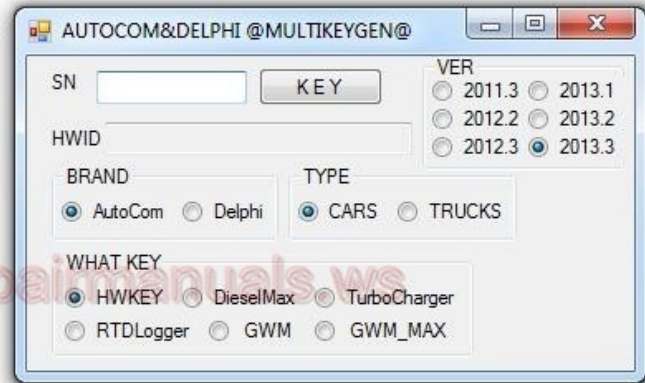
AUTOCOM&DELPHI @MULTIKEYGEN@

SN

KEY

VER

2011.3
2013.1
2012.2
2013.2
2012.3
2013.3

HWID

BRAND

AutoCom
Delphi

TYPE

CARS
TRUCKS

WHAT KEY

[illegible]manuals.ws

HWKEY
DieselMax
TurboCharger
RTDLogger
GWM
GWM_MAX